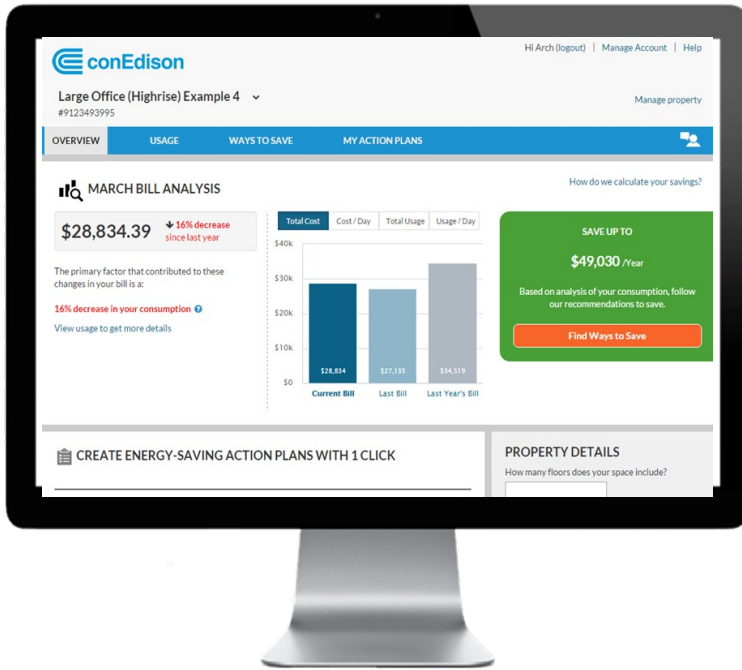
conEdison

Hi Arch (logout) | Manage Account | Help

Large Office (Highrise) Example 4
#9123493995

Manage property

OVERVIEW USAGE WAYS TO SAVE MY ACTION PLANS

MARCH BILL ANALYSIS

How do we calculate your savings?

$28,834.39 16% decrease since last year

The primary factor that contributed to these changes in your bill is a:

16% decrease in your consumption

View usage to get more details

Total Cost | Cost / Day | Total Usage | Usage / Day

$40k
$30k
$20k
$10k
$0

$28,834 $27,135 $34,519

Current Bill Last Bill Last Year's Bill

SAVE UP TO

$49,030 /Year

Based on analysis of your consumption, follow our recommendations to save.

Find Ways to Save

CREATE ENERGY-SAVING ACTION PLANS WITH 1 CLICK

PROPERTY DETAILS

How many floors does your space include?